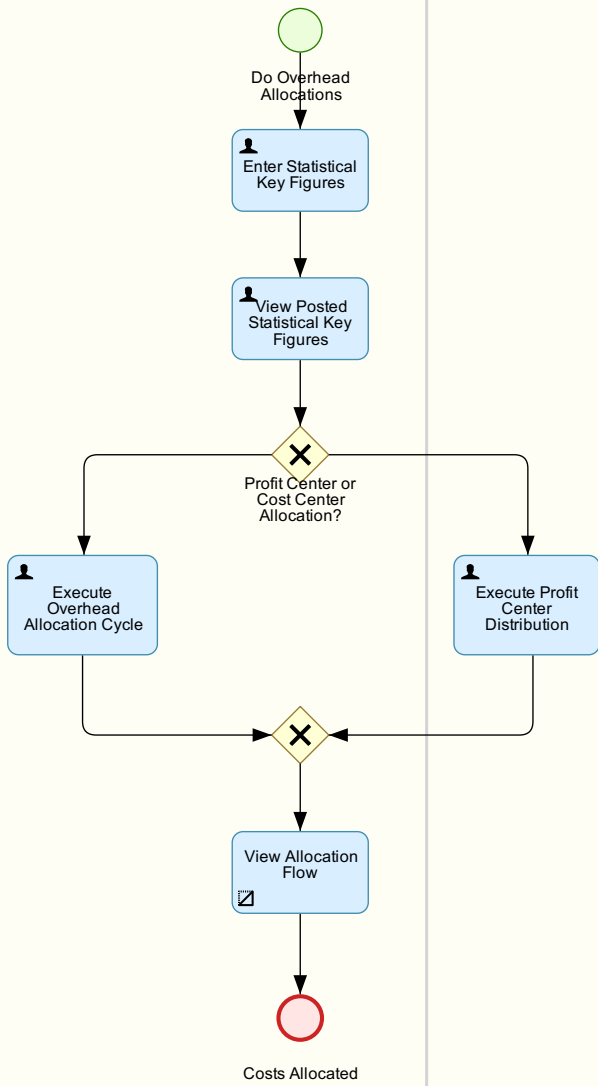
Do Overhead Allocations

Enter Statistical Key Figures

View Posted Statistical Key Figures

Profit Center or Cost Center Allocation?

Execute Overhead Allocation Cycle

Execute Profit Center Distribution

View Allocation Flow

Costs Allocated